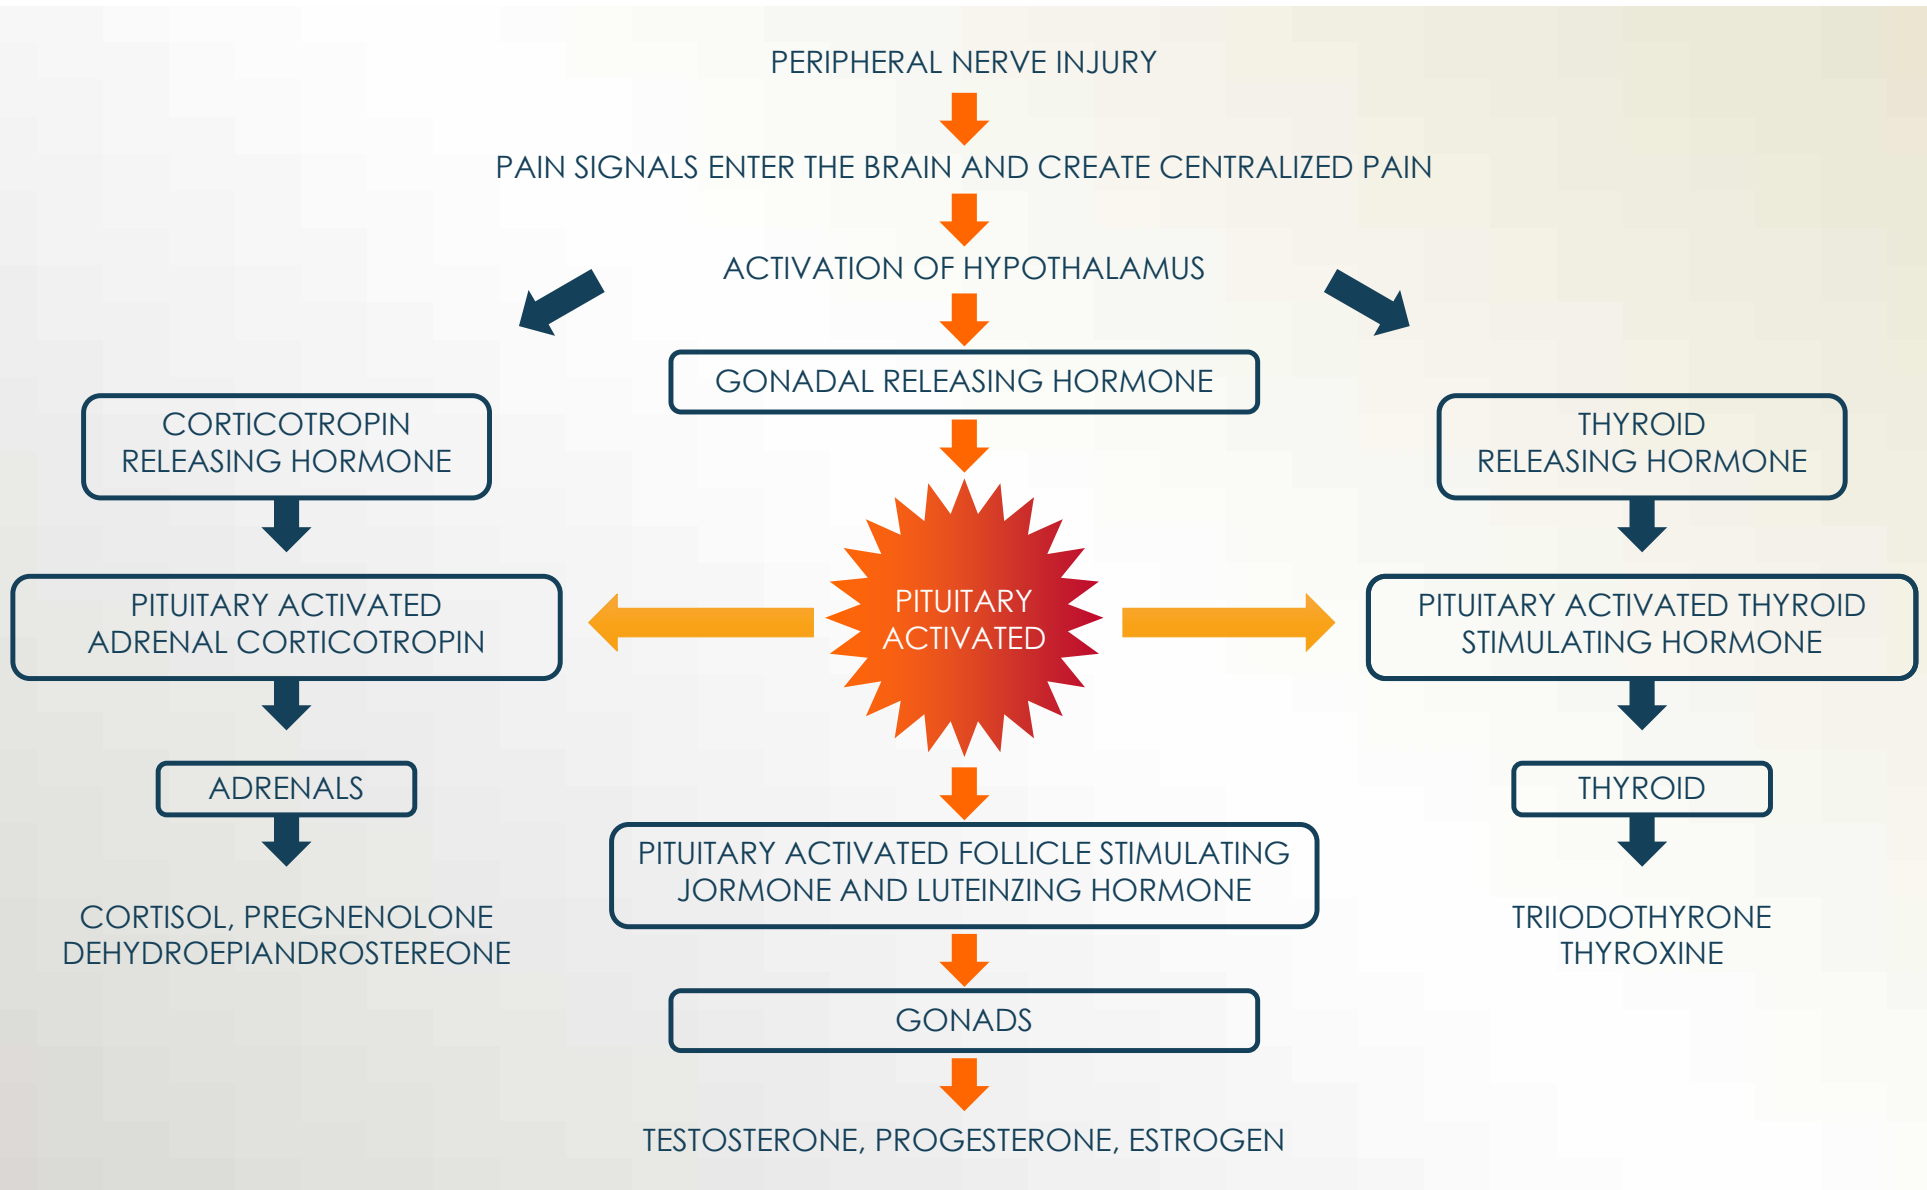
PERIPHERAL NERVE INJURY

PAIN SIGNALS ENTER THE BRAIN AND CREATE CENTRALIZED PAIN

ACTIVATION OF HYPOTHALAMUS

GONADAL RELEASING HORMONE

CORTICOTROPIN RELEASING HORMONE

THYROID RELEASING HORMONE

PITUITARY ACTIVATED ADRENAL CORTICOTROPIN

PITUITARY ACTIVATED

PITUITARY ACTIVATED THYROID STIMULATING HORMONE

ADRENALS

THYROID

CORTISOL, PREGNENOLONE DEHYDROEPIANDROSTEREONE

PITUITARY ACTIVATED FOLLICLE STIMULATING JORMONE AND LUTEINZING HORMONE

TRIIODOTHYRONE THYROXINE

GONADS

TESTOSTERONE, PROGESTERONE, ESTROGEN